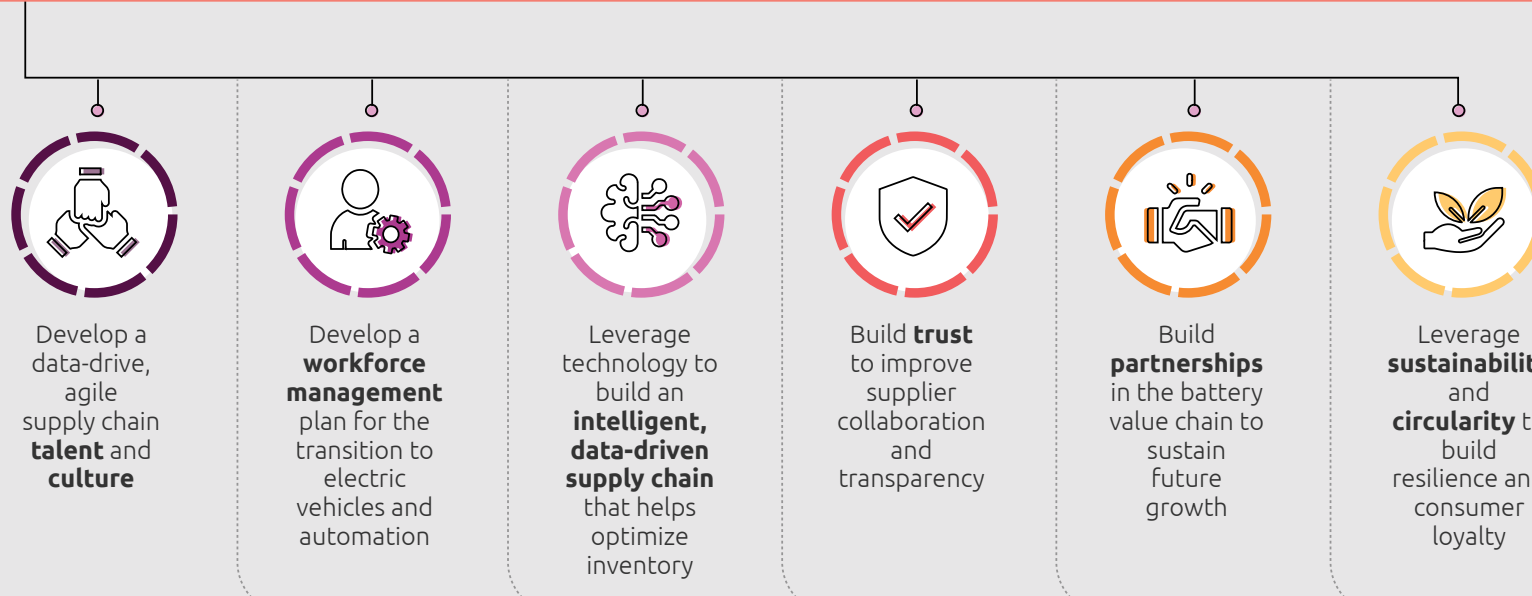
Develop a data-drive, agile supply chain **talent** and **culture**

Develop a **workforce management** plan for the transition to electric vehicles and automation

Leverage technology to build an **intelligent, data-driven supply chain** that helps optimize inventory

Build **trust** to improve supplier collaboration and transparency

Build **partnerships** in the battery value chain to sustain future growth

Leverage **sustainabilit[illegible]** and **circularity** t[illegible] build resilience an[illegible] consumer loyalty